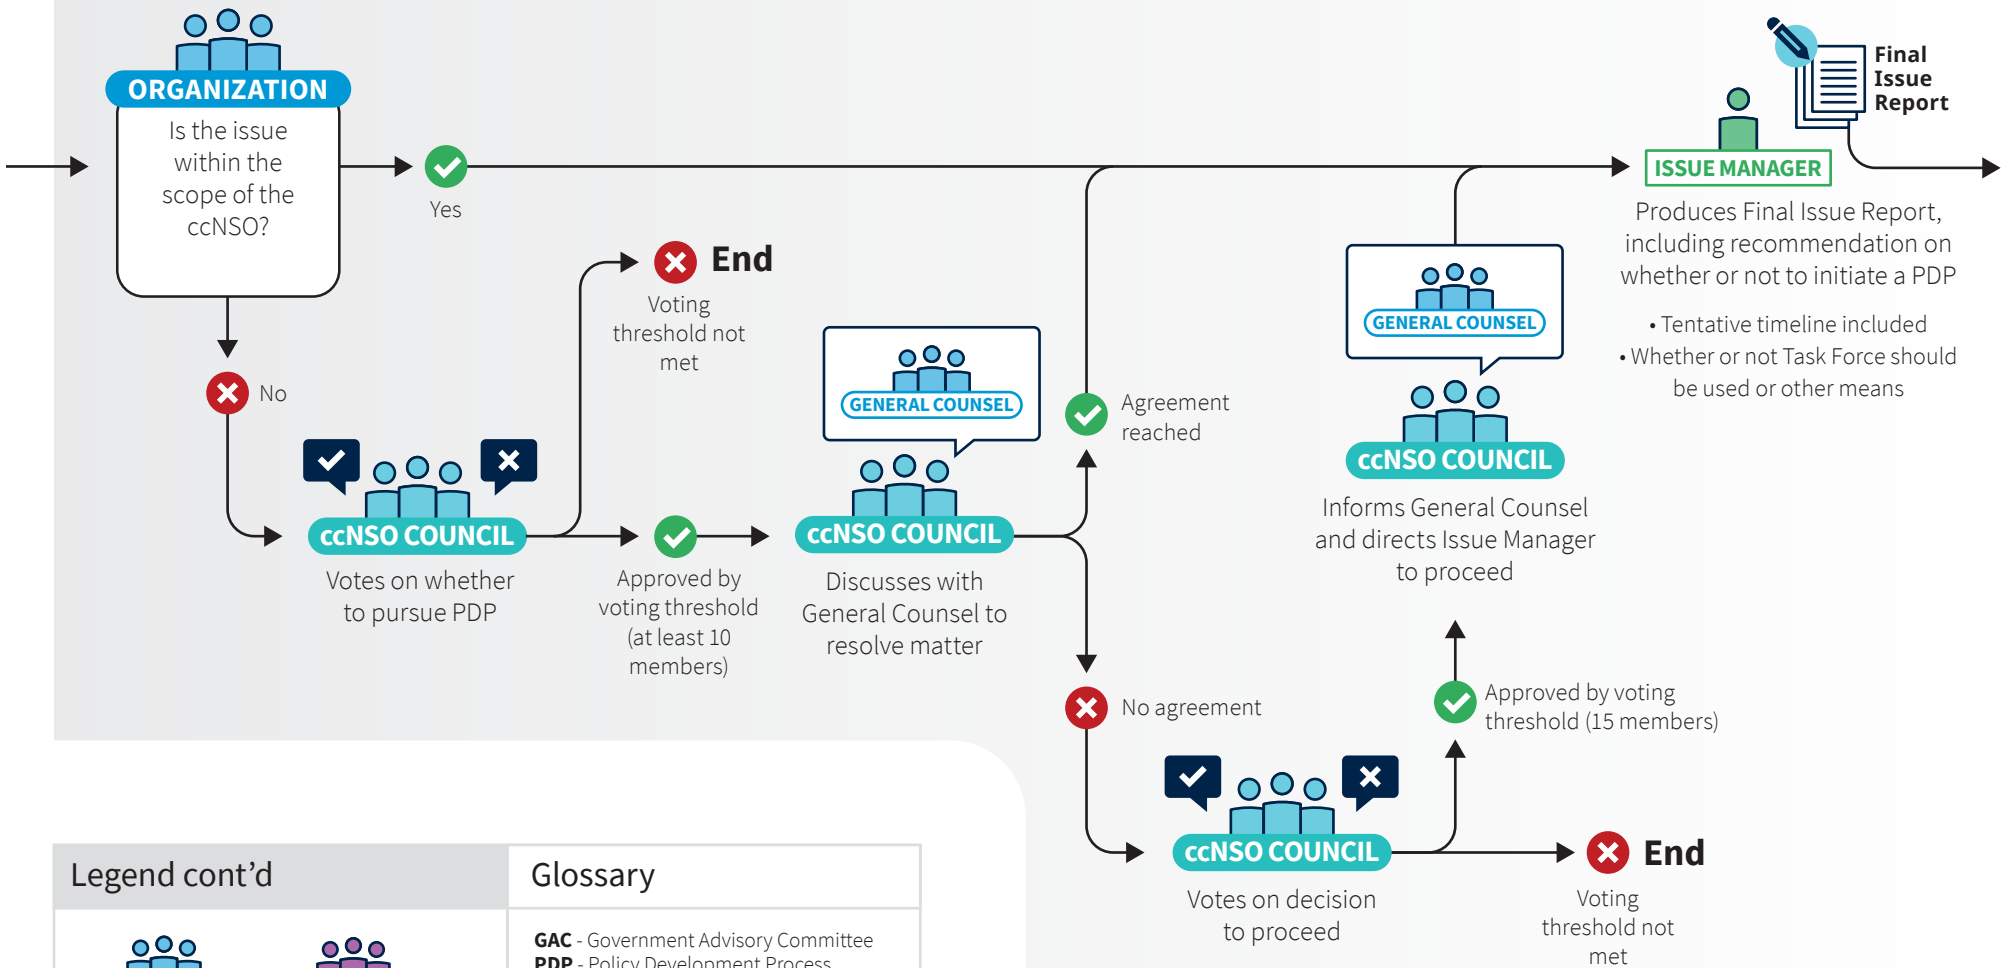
ORGANIZATION
Is the issue within the scope of the ccNSO?

Yes

No

ccNSO COUNCIL
Votes on whether to pursue PDP

End
Voting threshold not met

Approved by voting threshold (at least 10 members)

GENERAL COUNSEL

ccNSO COUNCIL
Discusses with General Counsel to resolve matter

Agreement reached

No agreement

ccNSO COUNCIL
Votes on decision to proceed

End
Voting threshold not met

Approved by voting threshold (15 members)

GENERAL COUNSEL

ccNSO COUNCIL
Informs General Counsel and directs Issue Manager to proceed

Final Issue Report

ISSUE MANAGER
Produces Final Issue Report, including recommendation on whether or not to initiate a PDP

• Tentative timeline included
• Whether or not Task Force should be used or other means

| Legend cont'd | Glossary |
|---|---|
| | **GAC** - Government Advisory Committee **PDP** - Policy Development Process |